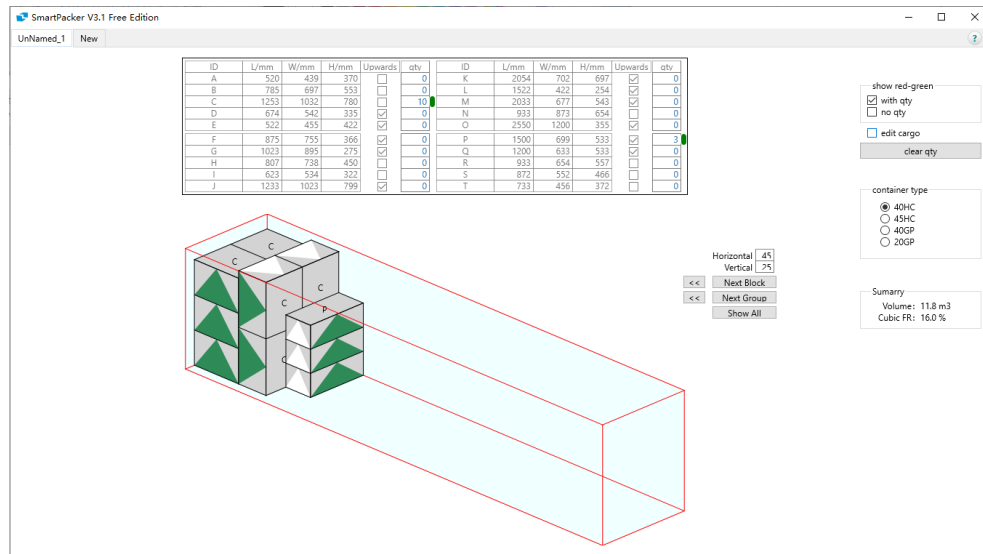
SmartPacker V3.1 Free Edition

UnNamed_1 New ?

| ID | L/mm | W/mm | H/mm | Upwards | qty |
|---|---|---|---|---|---|
| A | 520 | 439 | 370 | ☐ | 0 |
| B | 785 | 697 | 553 | ☐ | 0 |
| C | 1253 | 1032 | 780 | ☐ | 10 |
| D | 674 | 542 | 335 | ☑ | 0 |
| E | 522 | 455 | 422 | ☑ | 0 |
| F | 875 | 755 | 366 | ☑ | 0 |
| G | 1023 | 895 | 275 | ☑ | 0 |
| H | 807 | 738 | 450 | ☐ | 0 |
| I | 623 | 534 | 322 | ☐ | 0 |
| J | 1233 | 1023 | 799 | ☑ | 0 |

| ID | L/mm | W/mm | H/mm | Upwards | qty |
|---|---|---|---|---|---|
| K | 2054 | 702 | 697 | ☑ | 0 |
| L | 1522 | 422 | 254 | ☑ | 0 |
| M | 2033 | 677 | 543 | ☑ | 0 |
| N | 933 | 873 | 654 | ☐ | 0 |
| O | 2550 | 1200 | 355 | ☑ | 0 |
| P | 1500 | 699 | 533 | ☑ | 3 |
| Q | 1200 | 633 | 533 | ☑ | 0 |
| R | 933 | 654 | 557 | ☐ | 0 |
| S | 872 | 552 | 466 | ☐ | 0 |
| T | 733 | 456 | 372 | ☐ | 0 |

show red-green
☑ with qty
☐ no qty
☐ edit cargo
clear qty

container type
◉ 40HC
○ 45HC
○ 40GP
○ 20GP

Sumarry
Volume: 11.8 m3
Cubic FR: 16.0 %

C C C C P C

Horizontal 45
Vertical 25
<< Next Block
<< Next Group
Show All